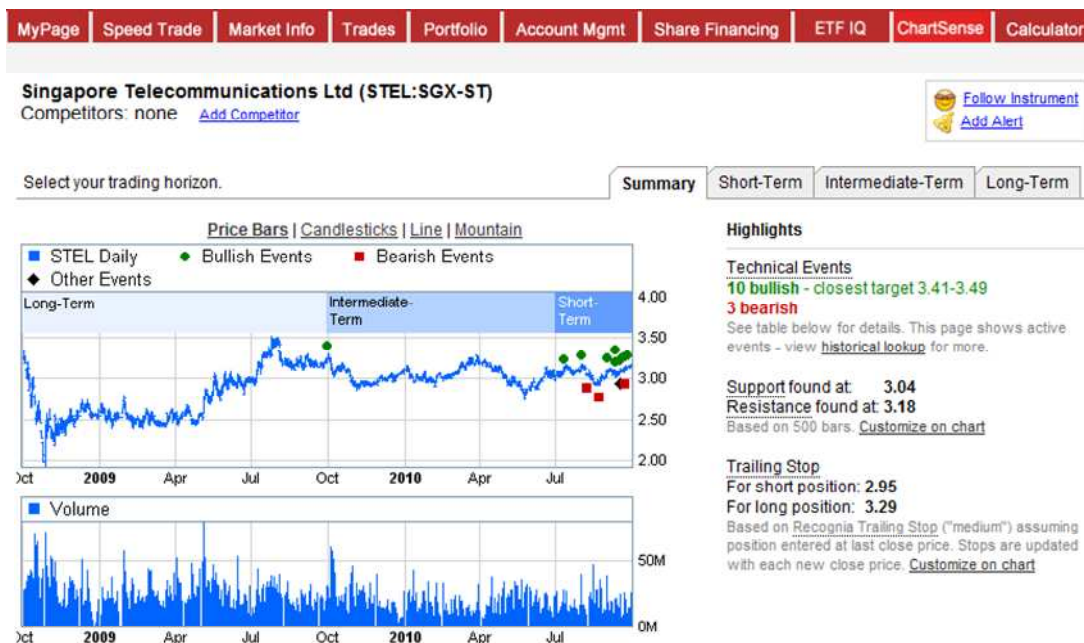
MyPage | Speed Trade | Market Info | Trades | Portfolio | Account Mgmt | Share Financing | ETF IQ | ChartSense | Calculator

Singapore Telecommunications Ltd (STEL:SGX-ST)
Competitors: none Add Competitor

Follow Instrument
Add Alert

Select your trading horizon.

Summary | Short-Term | Intermediate-Term | Long-Term

Price Bars | Candlesticks | Line | Mountain

STEL Daily
Bullish Events
Bearish Events
Other Events

Long-Term
Intermediate-Term
Short-Term

4.00
3.50
3.00
2.50
2.00

Oct 2009 Apr Jul Oct 2010 Apr Jul

Volume

50M
0M

Oct 2009 Apr Jul Oct 2010 Apr Jul

Highlights

Technical Events
10 bullish - closest target 3.41-3.49
3 bearish
See table below for details. This page shows active events - view historical lookup for more.

Support found at: 3.04
Resistance found at: 3.18
Based on 500 bars. Customize on chart

Trailing Stop
For short position: 2.95
For long position: 3.29
Based on Recognia Trailing Stop ("medium") assuming position entered at last close price. Stops are updated with each new close price. Customize on chart